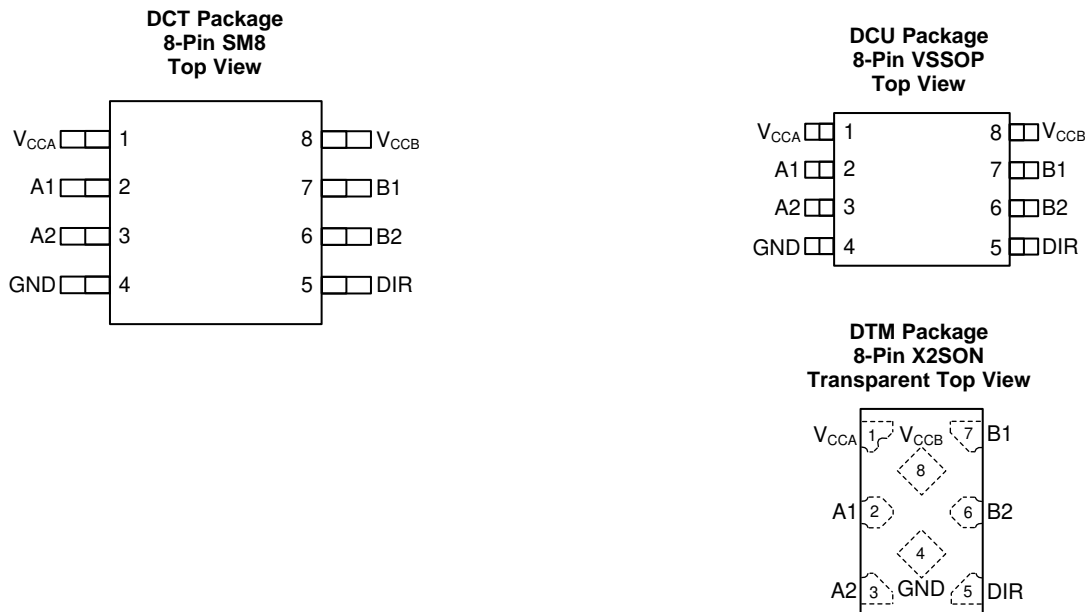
DCT Package
8-Pin SM8
Top View

$V_{CCA}$ 1
A1 2
A2 3
GND 4

8 $V_{CCB}$
7 B1
6 B2
5 DIR

DCU Package
8-Pin VSSOP
Top View

$V_{CCA}$ 1
A1 2
A2 3
GND 4

8 $V_{CCB}$
7 B1
6 B2
5 DIR

DTM Package
8-Pin X2SON
Transparent Top View

$V_{CCA}$ 1 $V_{CCB}$ 7 B1
8
A1 2 6 B2
4
A2 3 GND 5 DIR